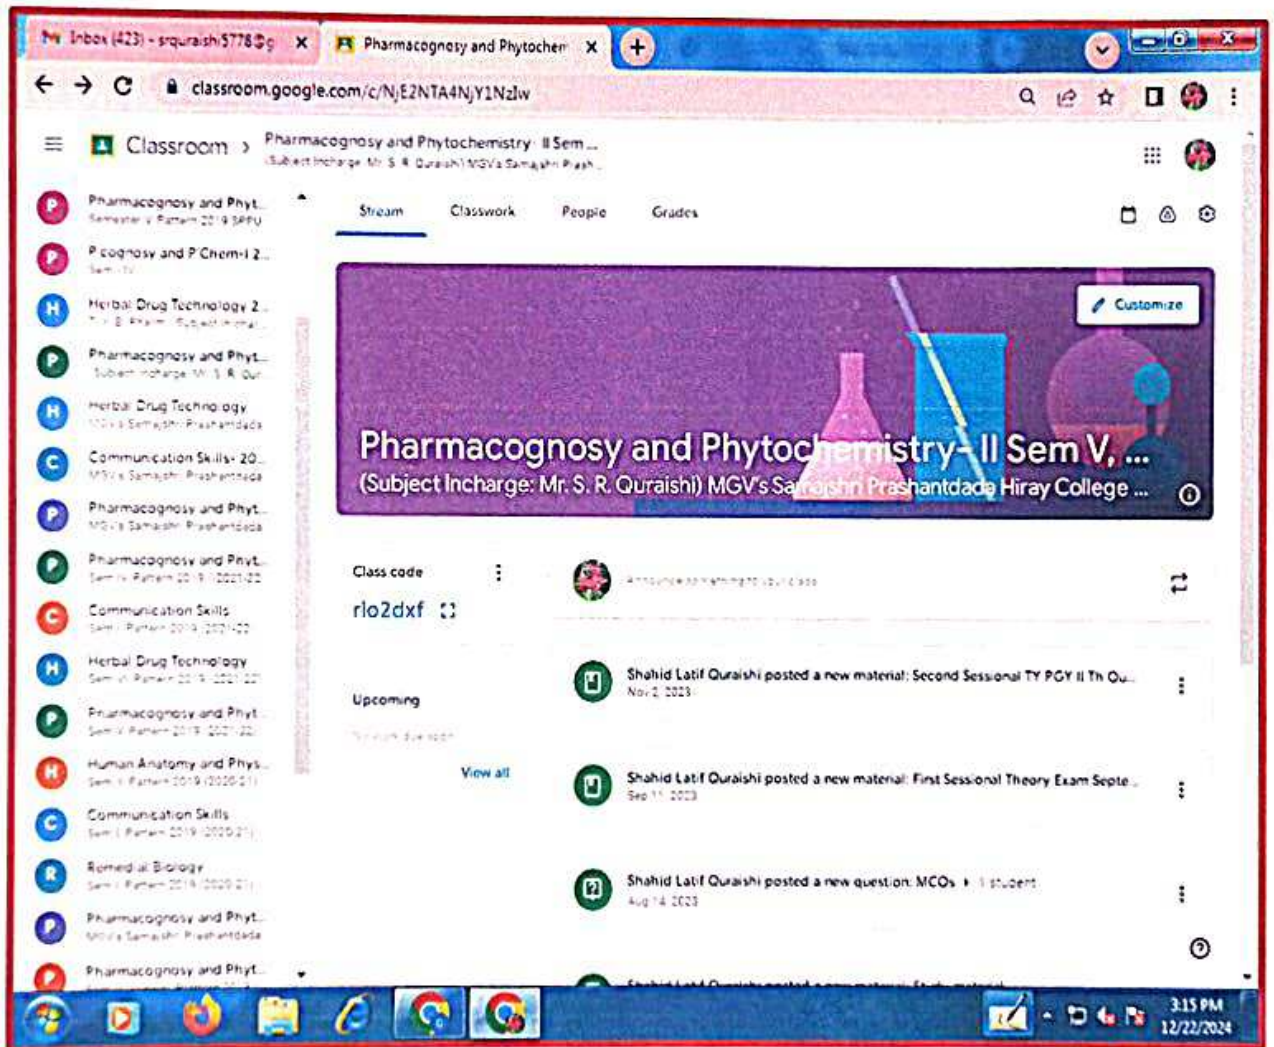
Inbox (423) - srquraishi5778@g ×
Pharmacognosy and Phytochem ×
+

classroom.google.com/c/NjE2NTA4NjY1NzIw

Classroom > Pharmacognosy and Phytochemistry- II Sem ...
(Subject Incharge: Mr. S. R. Quraishi) MGV's Samajshri Prash...

Pharmacognosy and Phyt...
Semester V Pattern 2019 SPPU
P cognosy and P Chem-I 2...
Sem IV
Herbal Drug Technology 2...
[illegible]
Pharmacognosy and Phyt...
Subject Incharge: Mr. S. R. Qur...
Herbal Drug Technology
MGV's Samajshri Prashantdada
Communication Skills- 20...
MGV's Samajshri Prashantdada
Pharmacognosy and Phyt...
MGV's Samajshri Prashantdada
Pharmacognosy and Phyt...
Sem IV Pattern 2019 (2021-22)
Communication Skills
Sem I Pattern 2019 (2021-22)
Herbal Drug Technology
Sem VI Pattern 2019 (2021-22)
Pharmacognosy and Phyt...
Sem V Pattern 2019 (2021-22)
Human Anatomy and Phys...
Sem I Pattern 2019 (2020-21)
Communication Skills
Sem I Pattern 2019 (2020-21)
Remedial Biology
Sem I Pattern 2019 (2020-21)
Pharmacognosy and Phyt...
MGV's Samajshri Prashantdada
Pharmacognosy and Phyt...

Stream Classwork People Grades

Customize

Pharmacognosy and Phytochemistry- II Sem V, ...
(Subject Incharge: Mr. S. R. Quraishi) MGV's Samajshri Prashantdada Hiray College ...

Class code
rlo2dxf

Upcoming
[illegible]
View all

Announce something to your class

Shahid Latif Quraishi posted a new material: Second Sessional TY PGY II Th Qu...
Nov 2, 2023

Shahid Latif Quraishi posted a new material: First Sessional Theory Exam Septe...
Sep 11, 2023

Shahid Latif Quraishi posted a new question: MCQs • 1 student
Aug 14, 2023

3:15 PM
12/22/2024